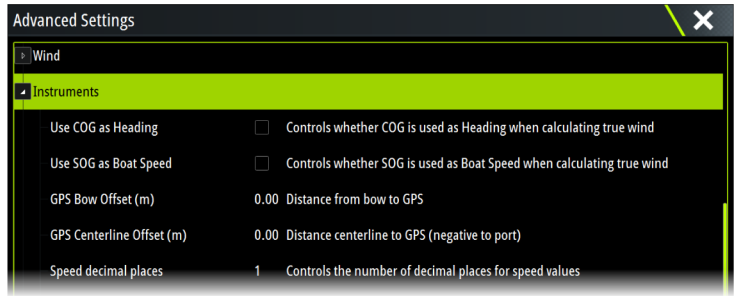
Advanced Settings

Wind

Instruments

| | | |
|---|---|---|
| Use COG as Heading | | Controls whether COG is used as Heading when calculating true wind |
| Use SOG as Boat Speed | | Controls whether SOG is used as Boat Speed when calculating true wind |
| GPS Bow Offset (m) | 0.00 | Distance from bow to GPS |
| GPS Centerline Offset (m) | 0.00 | Distance centerline to GPS (negative to port) |
| Speed decimal places | 1 | Controls the number of decimal places for speed values |